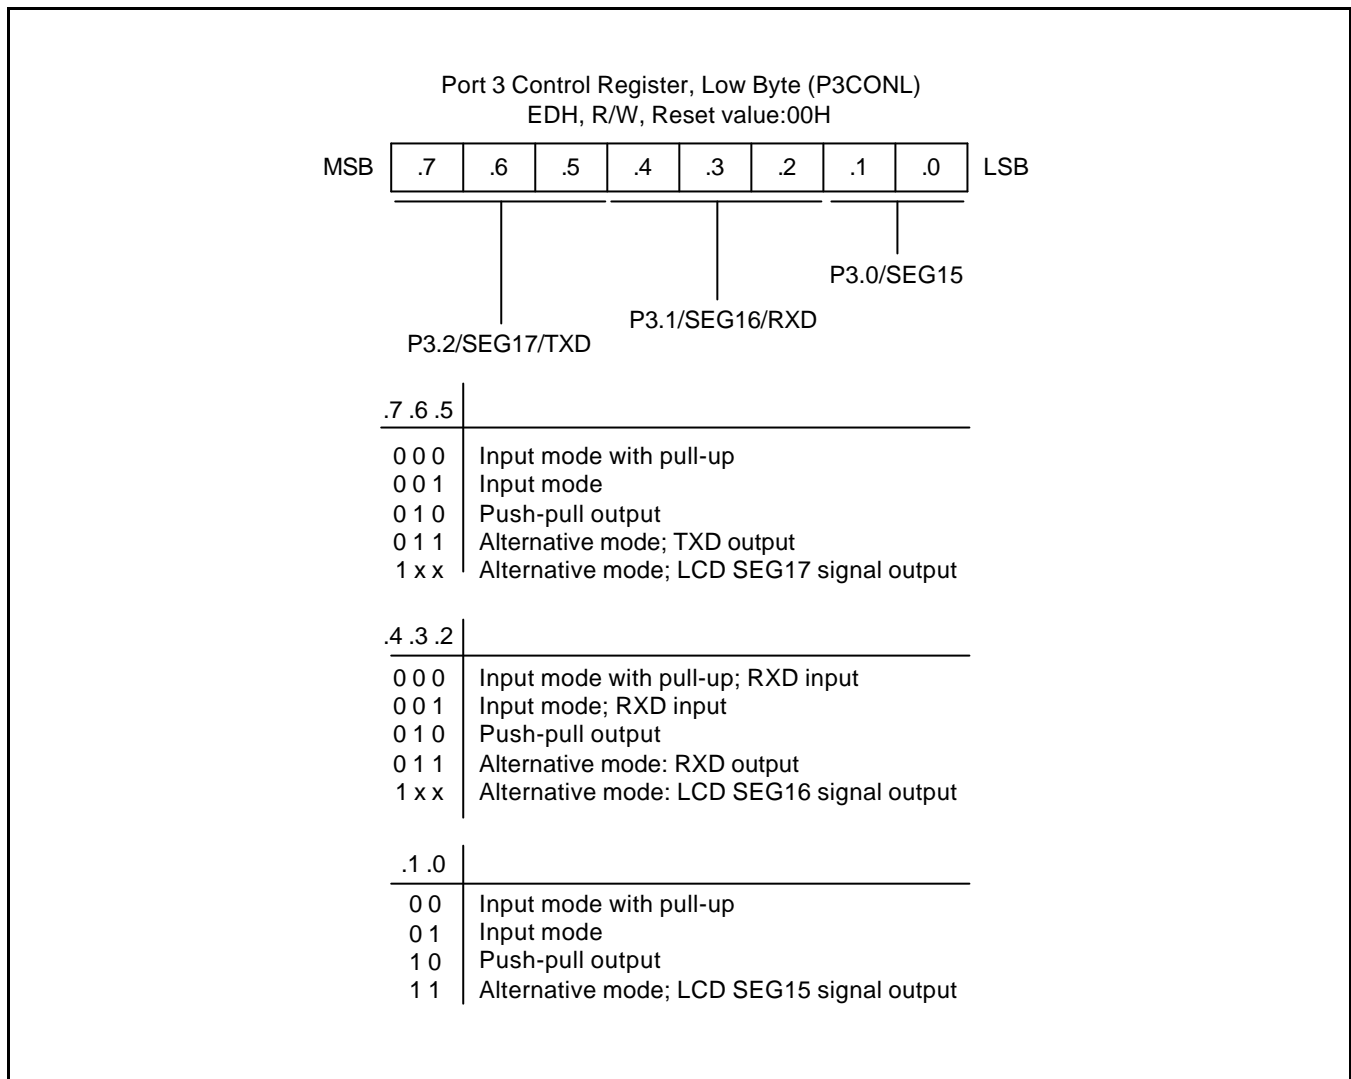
Port 3 Control Register, Low Byte (P3CONL)
EDH, R/W, Reset value:00H

| MSB | .7 | .6 | .5 | .4 | .3 | .2 | .1 | .0 | LSB |
|---|---|---|---|---|---|---|---|---|---|

P3.0/SEG15

P3.1/SEG16/RXD

P3.2/SEG17/TXD

| .7 .6 .5 | |
|---|---|
| 0 0 0 | Input mode with pull-up |
| 0 0 1 | Input mode |
| 0 1 0 | Push-pull output |
| 0 1 1 | Alternative mode; TXD output |
| 1 x x | Alternative mode; LCD SEG17 signal output |

| .4 .3 .2 | |
|---|---|
| 0 0 0 | Input mode with pull-up; RXD input |
| 0 0 1 | Input mode; RXD input |
| 0 1 0 | Push-pull output |
| 0 1 1 | Alternative mode: RXD output |
| 1 x x | Alternative mode: LCD SEG16 signal output |

| .1 .0 | |
|---|---|
| 0 0 | Input mode with pull-up |
| 0 1 | Input mode |
| 1 0 | Push-pull output |
| 1 1 | Alternative mode; LCD SEG15 signal output |